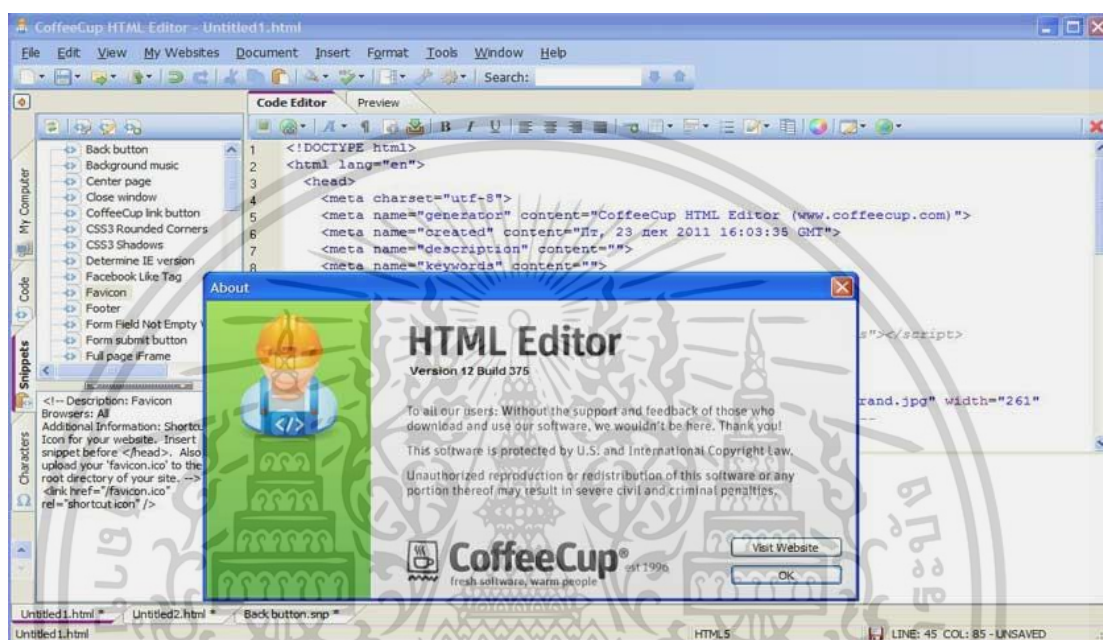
CoffeeCup HTML Editor - Untitled1.html

File Edit View My Websites Document Insert Format Tools Window Help

Search:

Code Editor Preview

My Computer Code Snippets Characters

Back button
Background music
Center page
Close window
CoffeeCup link button
CSS3 Rounded Corners
CSS3 Shadows
Determine IE version
Facebook Like Tag
Favicon
Footer
Form Field Not Empty
Form submit button
Full page iFrame

<!-- Description: Favicon Browsers: All Additional Information: Shortcut Icon for your website. Insert snippet before </head>. Also upload your 'favicon.ico' to the root directory of your site. --> <link href="/favicon.ico" rel="shortcut icon" />

1 <!DOCTYPE html>
2 <html lang="en">
3 <head>
4 <meta charset="utf-8">
5 <meta name="generator" content="CoffeeCup HTML Editor (www.coffeecup.com)">
6 <meta name="created" content="Пт, 23 дек 2011 16:03:35 GMT">
7 <meta name="description" content="">
8 <meta name="keywords" content="">

s"></script>

rand.jpg" width="261"

About

HTML Editor
Version 12 Build 375

To all our users: Without the support and feedback of those who download and use our software, we wouldn't be here. Thank you!

This software is protected by U.S. and International Copyright Law.

Unauthorized reproduction or redistribution of this software or any portion thereof may result in severe civil and criminal penalties.

CoffeeCup®
fresh software, warm people
est 1996

Visit Website
OK

Untitled1.html * Untitled2.html * Back button.snp *

Untitled1.html HTML5 LINE: 45 COL: 85 - UNSAVED